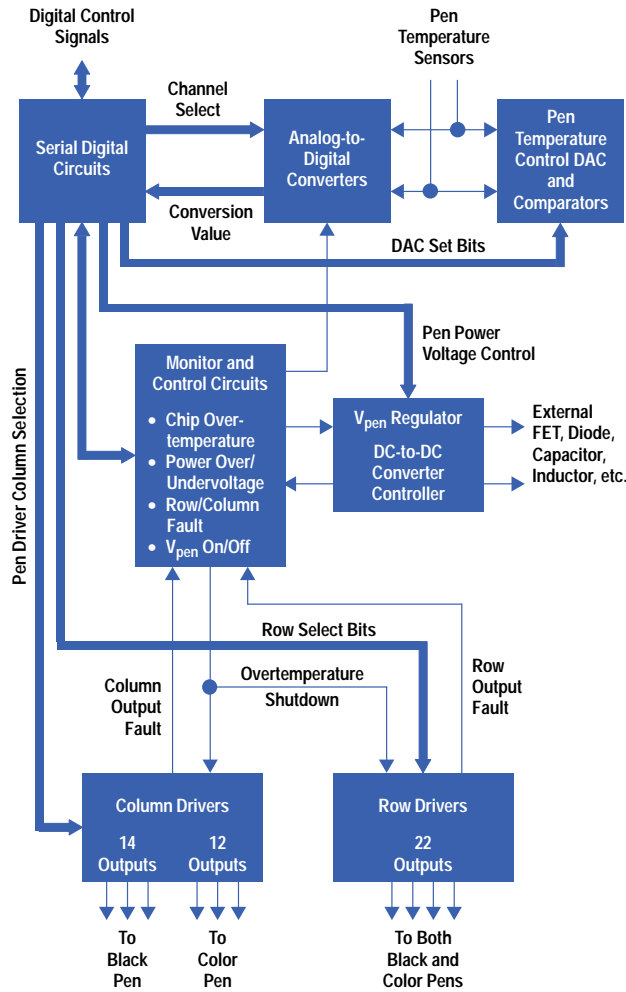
Digital Control Signals

Pen Temperature Sensors

Channel Select

Serial Digital Circuits

Analog-to-Digital Converters

Pen Temperature Control DAC and Comparators

Conversion Value

DAC Set Bits

Pen Power Voltage Control

Pen Driver Column Selection

Monitor and Control Circuits

• Chip Overtemperature
• Power Over/Undervoltage
• Row/Column Fault
• $V_{pen}$ On/Off

$V_{pen}$ Regulator

DC-to-DC Converter Controller

External FET, Diode, Capacitor, Inductor, etc.

Row Select Bits

Column Output Fault

Overtemperature Shutdown

Row Output Fault

Column Drivers

14 Outputs

12 Outputs

Row Drivers

22 Outputs

To Black Pen

To Color Pen

To Both Black and Color Pens